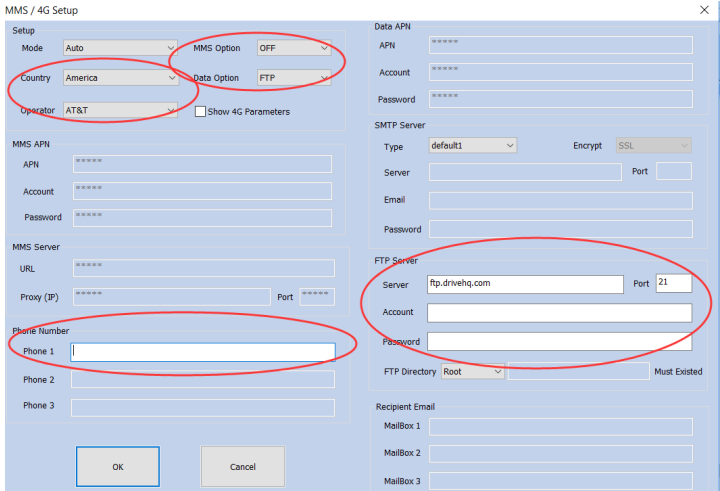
MMS / 4G Setup

Setup

Mode Auto

MMS Option OFF

Country America

Data Option FTP

Operator AT&T

Show 4G Parameters

MMS APN

APN *****

Account *****

Password *****

MMS Server

URL *****

Proxy (IP) *****

Port *****

Phone Number

Phone 1

Phone 2

Phone 3

OK

Cancel

Data APN

APN *****

Account *****

Password *****

SMTP Server

Type default1

Encrypt SSL

Server

Port

Email

Password

FTP Server

Server ftp.drivehq.com

Port 21

Account

Password

FTP Directory Root

Must Existed

Recipient Email

MailBox 1

MailBox 2

MailBox 3